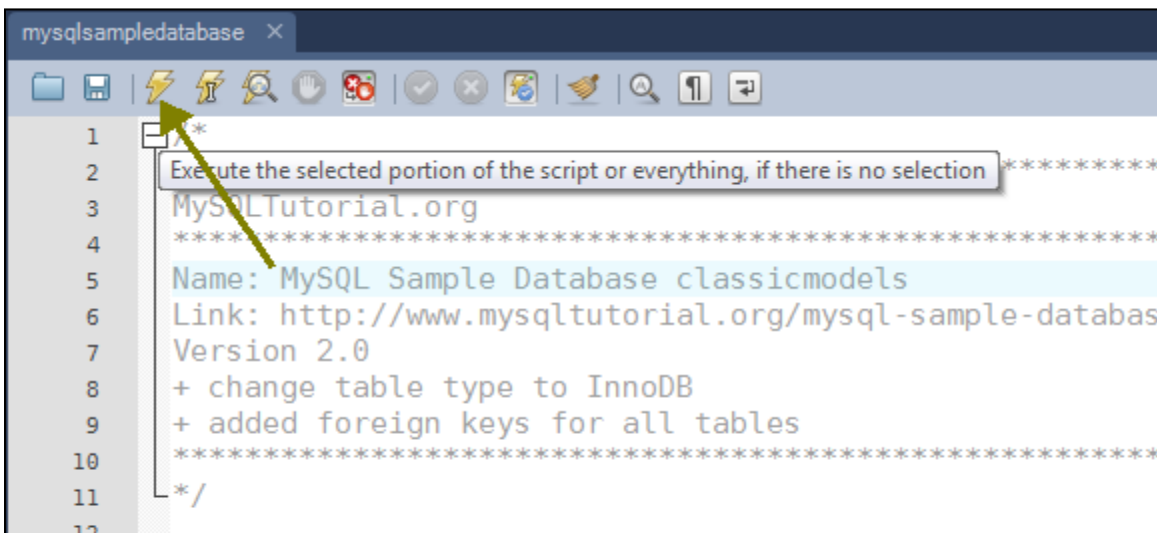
mysqlsampledatabase ×

1 /*
2 Execute the selected portion of the script or everything, if there is no selection *********
3 MySQLTutorial.org
4 ******************************************************
5 Name: MySQL Sample Database classicmodels
6 Link: http://www.mysqltutorial.org/mysql-sample-databas
7 Version 2.0
8 + change table type to InnoDB
9 + added foreign keys for all tables
10 ******************************************************
11 */
12